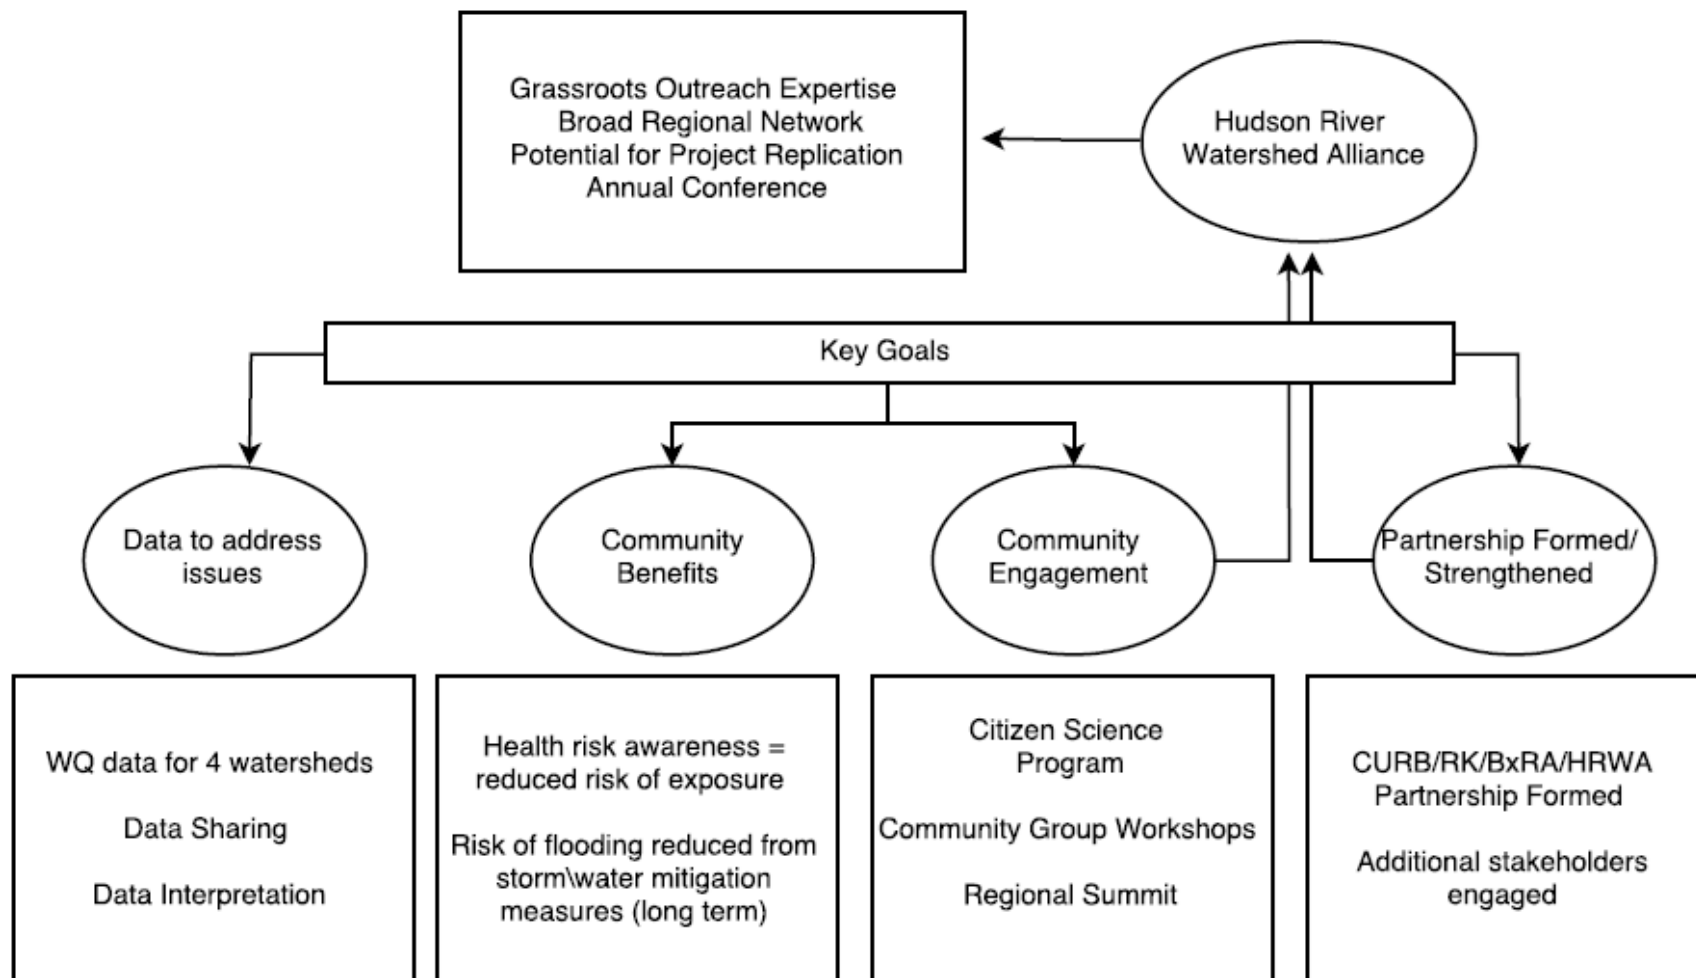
Grassroots Outreach Expertise
Broad Regional Network
Potential for Project Replication
Annual Conference

Hudson River Watershed Alliance

Key Goals

Data to address issues

Community Benefits

Community Engagement

Partnership Formed/ Strengthened

WQ data for 4 watersheds

Data Sharing

Data Interpretation

Health risk awareness = reduced risk of exposure

Risk of flooding reduced from storm\water mitigation measures (long term)

Citizen Science Program

Community Group Workshops

Regional Summit

CURB/RK/BxRA/HRWA Partnership Formed

Additional stakeholders engaged